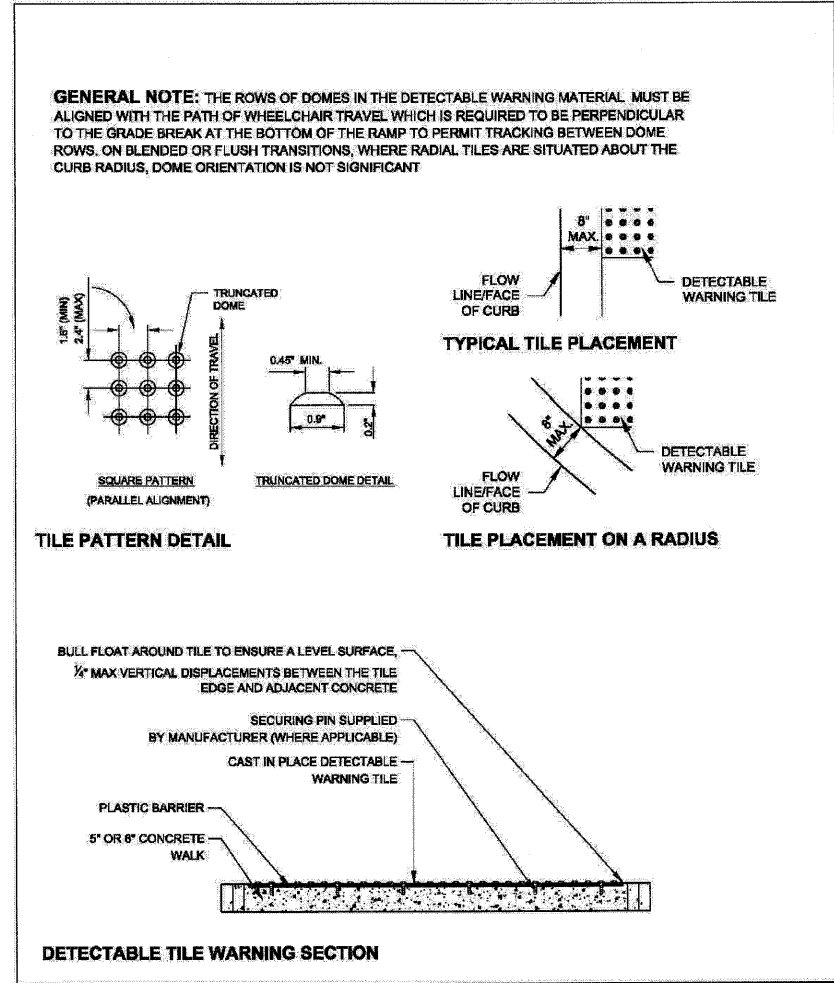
GENERAL NOTE: THE ROWS OF DOMES IN THE DETECTABLE WARNING MATERIAL MUST BE ALIGNED WITH THE PATH OF WHEELCHAIR TRAVEL WHICH IS REQUIRED TO BE PERPENDICULAR TO THE GRADE BREAK AT THE BOTTOM OF THE RAMP TO PERMIT TRACKING BETWEEN DOME ROWS. ON BLENDED OR FLUSH TRANSITIONS, WHERE RADIAL TILES ARE SITUATED ABOUT THE CURB RADIUS, DOME ORIENTATION IS NOT SIGNIFICANT

1.6" (MIN)
2.4" (MAX)
TRUNCATED DOME
DIRECTION OF TRAVEL
0.45" MIN.
0.9"
0.2"
SQUARE PATTERN
(PARALLEL ALIGNMENT)
TRUNCATED DOME DETAIL

TILE PATTERN DETAIL

8" MAX.
FLOW LINE/FACE OF CURB
DETECTABLE WARNING TILE

TYPICAL TILE PLACEMENT

8" MAX.
DETECTABLE WARNING TILE
FLOW LINE/FACE OF CURB

TILE PLACEMENT ON A RADIUS

BULL FLOAT AROUND TILE TO ENSURE A LEVEL SURFACE, ¼" MAX VERTICAL DISPLACEMENTS BETWEEN THE TILE EDGE AND ADJACENT CONCRETE
SECURING PIN SUPPLIED BY MANUFACTURER (WHERE APPLICABLE)
CAST IN PLACE DETECTABLE WARNING TILE
PLASTIC BARRIER
5" OR 6" CONCRETE WALK

DETECTABLE TILE WARNING SECTION